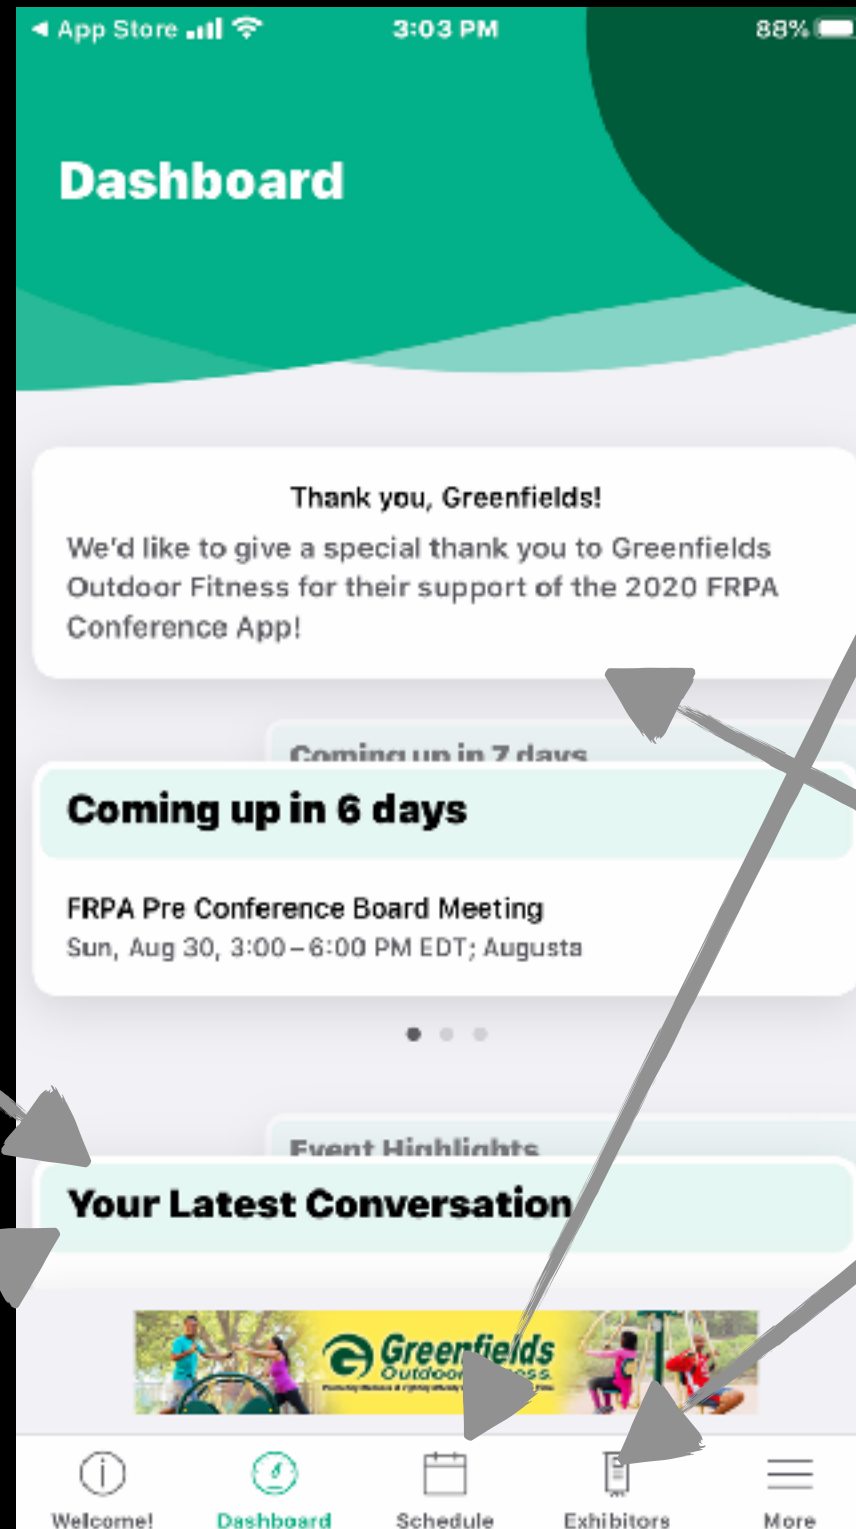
◄ App Store 3:03 PM 88%

Dashboard

Thank you, Greenfields!
We'd like to give a special thank you to Greenfields Outdoor Fitness for their support of the 2020 FRPA Conference App!

Coming up in 7 days

Coming up in 6 days

FRPA Pre Conference Board Meeting
Sun, Aug 30, 3:00 – 6:00 PM EDT; Augusta

Event Highlights

Your Latest Conversation

Greenfields Outdoor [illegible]

Welcome! Dashboard Schedule Exhibitors More